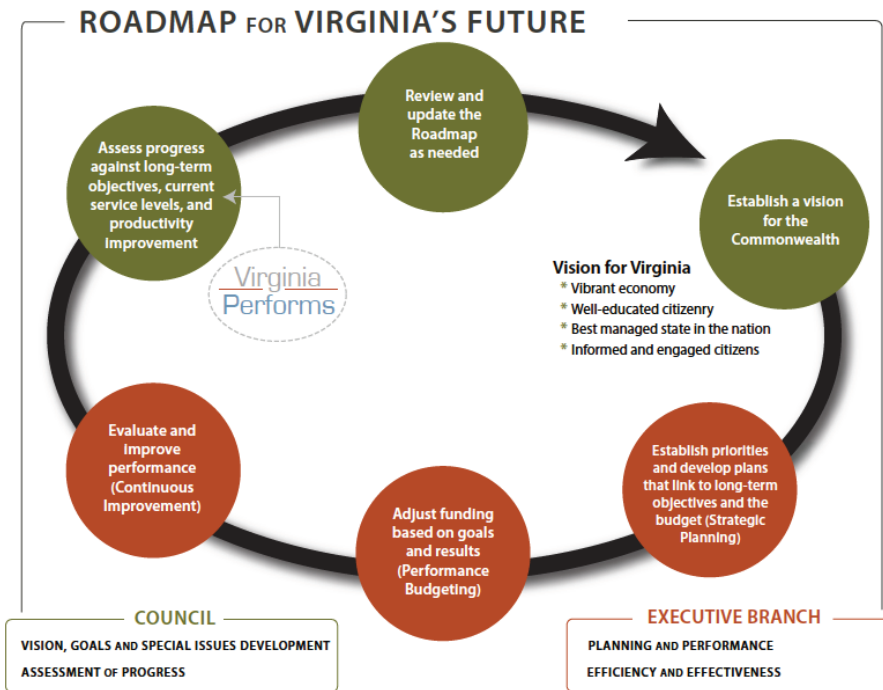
ROADMAP FOR VIRGINIA'S FUTURE

Review and update the Roadmap as needed

Establish a vision for the Commonwealth

Assess progress against long-term objectives, current service levels, and productivity improvement

Virginia Performs

Vision for Virginia
* Vibrant economy
* Well-educated citizenry
* Best managed state in the nation
* Informed and engaged citizens

Evaluate and improve performance (Continuous Improvement)

Establish priorities and develop plans that link to long-term objectives and the budget (Strategic Planning)

Adjust funding based on goals and results (Performance Budgeting)

COUNCIL
VISION, GOALS AND SPECIAL ISSUES DEVELOPMENT
ASSESSMENT OF PROGRESS

EXECUTIVE BRANCH
PLANNING AND PERFORMANCE
EFFICIENCY AND EFFECTIVENESS